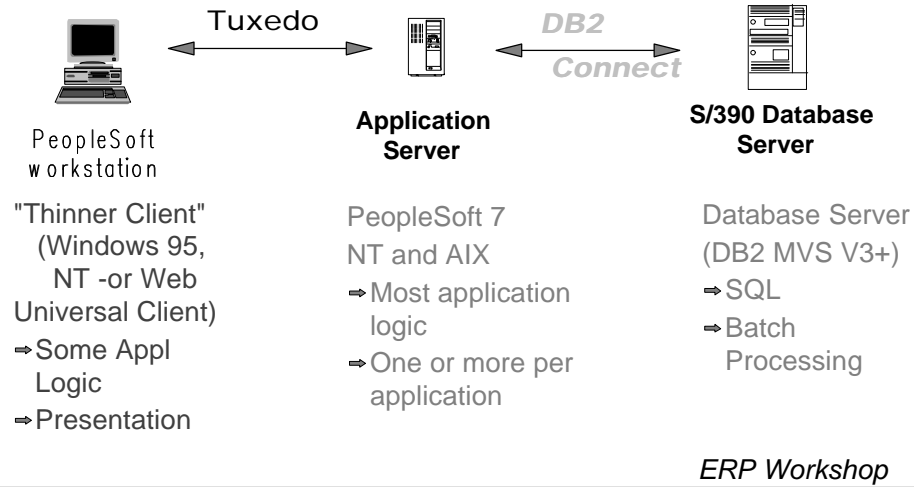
Tuxedo

DB2 Connect

PeopleSoft workstation

Application Server

S/390 Database Server

"Thinner Client" (Windows 95, NT -or Web Universal Client)

⇒Some Appl Logic

⇒Presentation

PeopleSoft 7

NT and AIX

⇒Most application logic

⇒One or more per application

Database Server

(DB2 MVS V3+)

⇒SQL

⇒Batch Processing

ERP Workshop